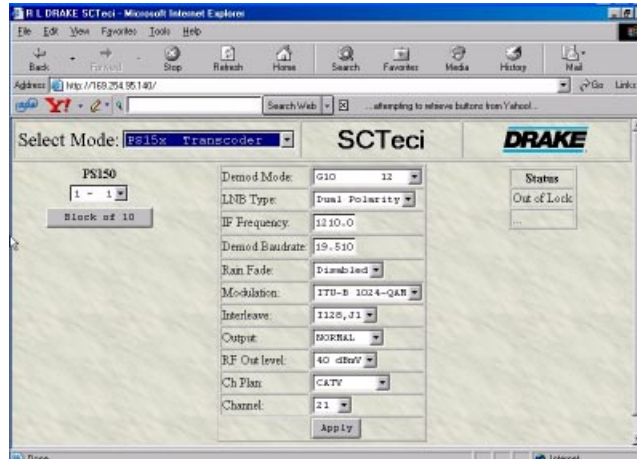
R L DRAKE SCTeci - Microsoft Internet Explorer

File Edit View Favorites Tools Help

Back Forward Stop Refresh Home Search Favorites Media History Mail

Address http://169.254.95.140/ Go Links

Y! Search Web ...attempting to retrieve buttons from Yahoo!...

Select Mode: PS15x Transcoder

SCTeci

DRAKE

PS150

1 - 1

Block of 10

| | |
|---|---|
| Demod Mode: | G10 12 |
| LNB Type: | Dual Polarity |
| IF Frequency: | 1210.0 |
| Demod Baudrate: | 19.510 |
| Rain Fade: | Disabled |
| Modulation: | ITU-B 1024-QAM |
| Interleave: | I128,J1 |
| Output: | NORMAL |
| RF Out level: | 40 dBmV |
| Ch Plan: | CATV |
| Channel: | 21 |

Apply

Status

Out of Lock

...

Done

Internet